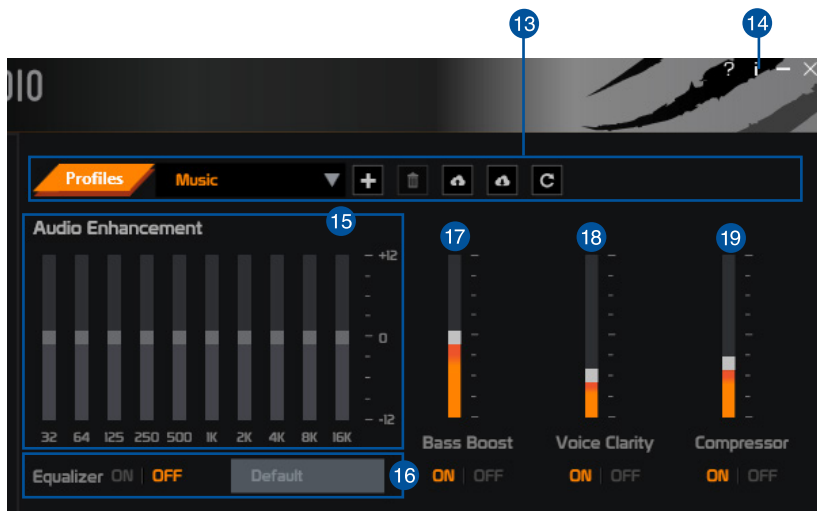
13

14

DIO

? i

Profiles Music

Audio Enhancement

15

+12

0

-12

32 64 125 250 500 1K 2K 4K 8K 16K

17

18

19

Bass Boost

Voice Clarity

Compressor

Equalizer ON | OFF

Default

16

ON | OFF

ON | OFF

ON | OFF